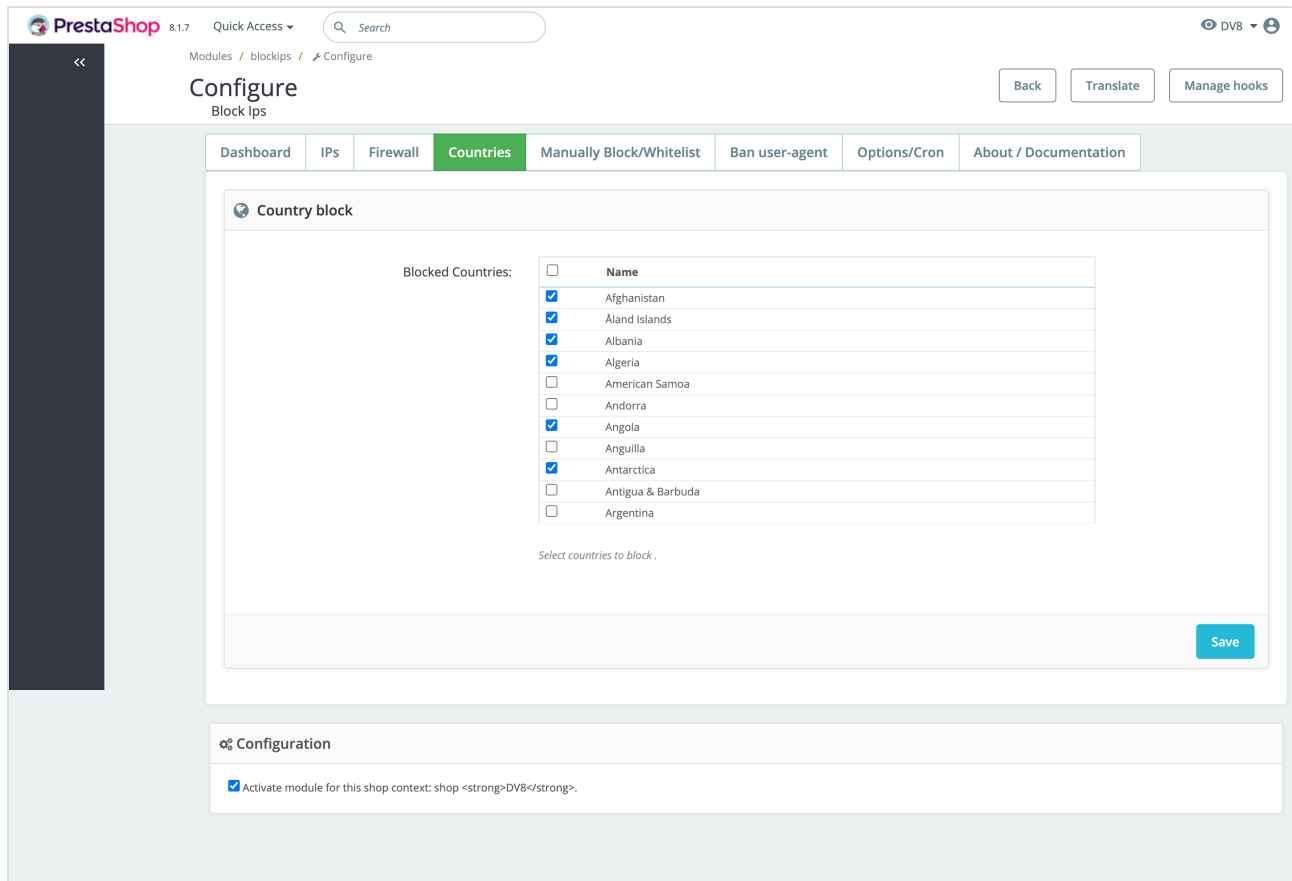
PrestaShop 8.1.7 Quick Access Search

DV8

«

Modules / blockips / Configure

Configure
Block Ips

Back Translate Manage hooks

Dashboard IPs Firewall Countries Manually Block/Whitelist Ban user-agent Options/Cron About / Documentation

Country block

Blocked Countries:

| | Name |
|---|---|
| ☑ | Afghanistan |
| ☑ | Åland Islands |
| ☑ | Albania |
| ☑ | Algeria |
| ☐ | American Samoa |
| ☐ | Andorra |
| ☑ | Angola |
| ☐ | Anguilla |
| ☑ | Antarctica |
| ☐ | Antigua & Barbuda |
| ☐ | Argentina |

Select countries to block .

Save

Configuration

Activate module for this shop context: shop <strong>DV8</strong>.